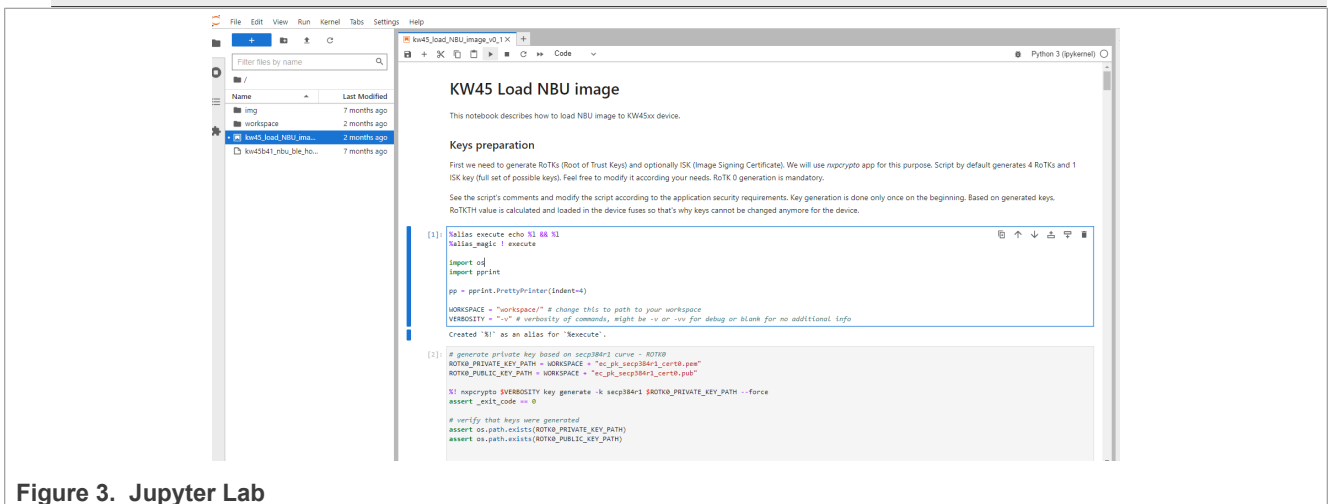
File Edit View Run Kernel Tabs Settings Help

+

Filter files by name

/

| Name | Last Modified |
|---|---|
| img | 7 months ago |
| workspace | 2 months ago |
| kw45_load_NBU_ima... | 2 months ago |
| kw45b41_nbu_ble_ho... | 7 months ago |

kw45_load_NBU_image_v0_1 ×

Code

Python 3 (ipykernel)

KW45 Load NBU image

This notebook describes how to load NBU image to KW45xx device.

Keys preparation

First we need to generate RoTKs (Root of Trust Keys) and optionally ISK (Image Signing Certificate). We will use nxpcrypto app for this purpose. Script by default generates 4 RoTKs and 1 ISK key (full set of possible keys). Feel free to modify it according your needs. RoTK 0 generation is mandatory.

See the script's comments and modify the script according to the application security requirements. Key generation is done only once on the beginning. Based on generated keys. RoTKTH value is calculated and loaded in the device fuses so that's why keys cannot be changed anymore for the device.

[1]: %alias execute echo %l && %l
%alias_magic ! execute

import os
import pprint

pp = pprint.PrettyPrinter(indent=4)

WORKSPACE = "workspace/" # change this to path to your workspace
VERBOSITY = "-v" # verbosity of commands, might be -v or -vv for debug or blank for no additional info

Created `%!` as an alias for `%execute`.

[2]: # generate private key based on secp384r1 curve - ROTK0
ROTK0_PRIVATE_KEY_PATH = WORKSPACE + "ec_pk_secp384r1_cert0.pem"
ROTK0_PUBLIC_KEY_PATH = WORKSPACE + "ec_pk_secp384r1_cert0.pub"

%! nxpcrypto $VERBOSITY key generate -k secp384r1 $ROTK0_PRIVATE_KEY_PATH --force
assert _exit_code == 0

# verify that keys were generated
assert os.path.exists(ROTK0_PRIVATE_KEY_PATH)
assert os.path.exists(ROTK0_PUBLIC_KEY_PATH)

Figure 3. Jupyter Lab